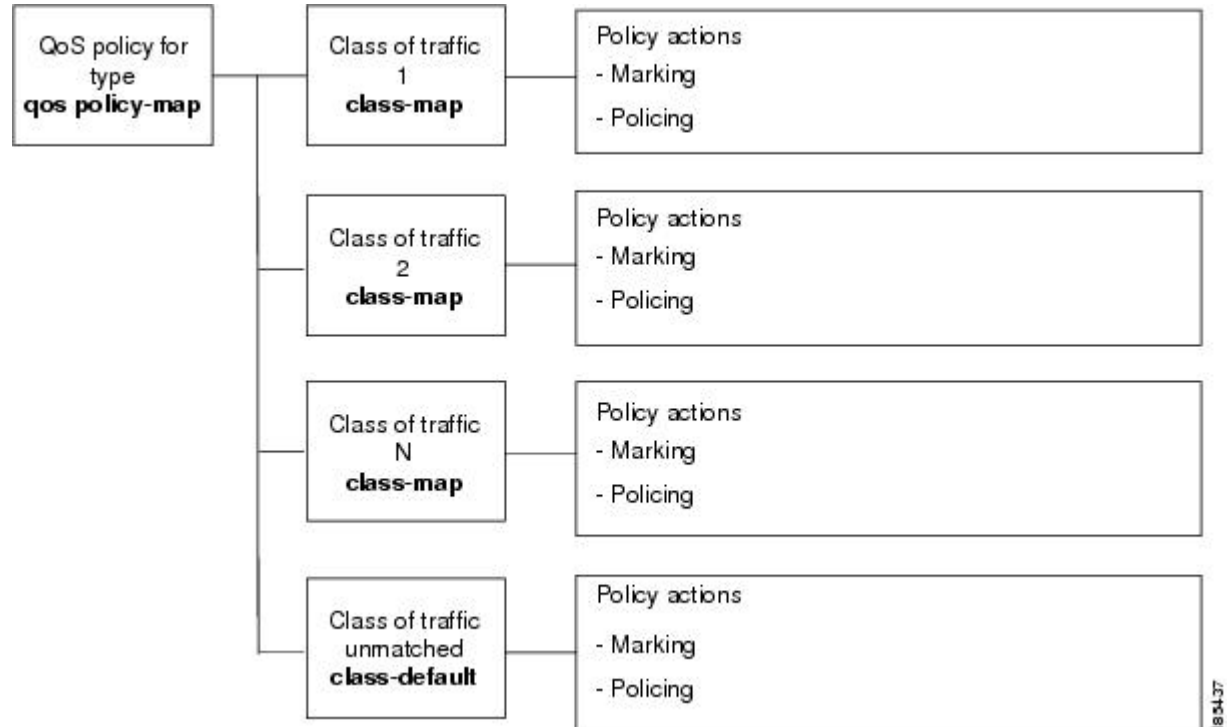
QoS policy for type
qos policy-map

Class of traffic
1
class-map

Policy actions
- Marking
- Policing

Class of traffic
2
class-map

Policy actions
- Marking
- Policing

Class of traffic
N
class-map

Policy actions
- Marking
- Policing

Class of traffic
unmatched
class-default

Policy actions
- Marking
- Policing

185437